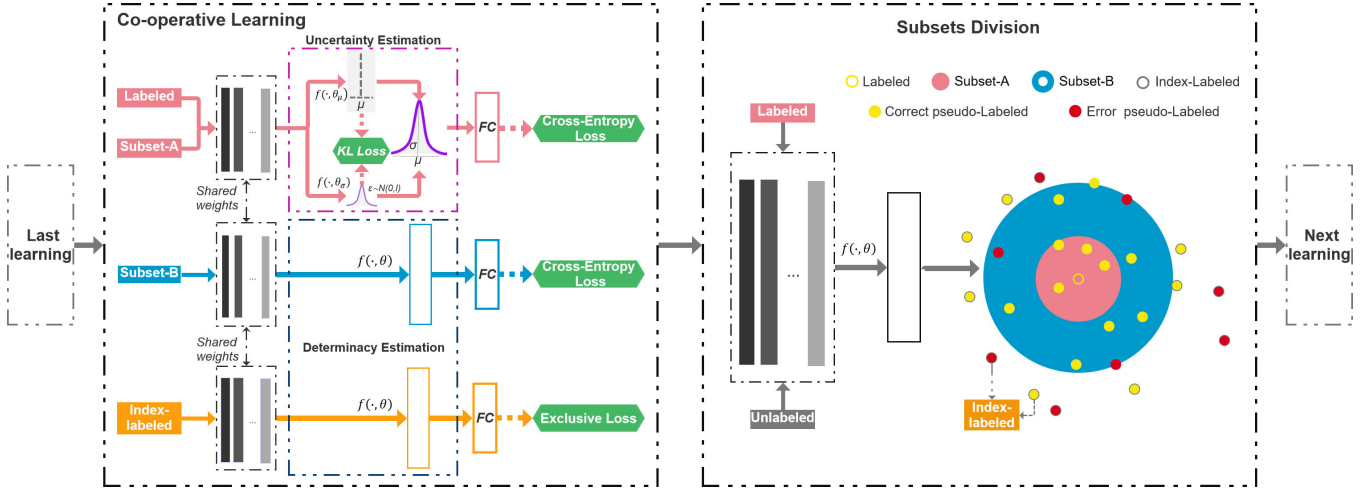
Co-operative Learning

Uncertainty Estimation

Labeled

Subset-A

$f(\cdot,\theta_\mu)$

$\mu$

KL Loss

$\sigma$

$\mu$

$f(\cdot,\theta_\sigma)$

$\varepsilon\sim N(0,I)$

FC

Cross-Entropy Loss

Shared weights

Last learning

Subset-B

$f(\cdot,\theta)$

FC

Cross-Entropy Loss

Shared weights

Determinacy Estimation

Index-labeled

$f(\cdot,\theta)$

FC

Exclusive Loss

Subsets Division

Labeled

Subset-A

Subset-B

Index-Labeled

Correct pseudo-Labeled

Error pseudo-Labeled

Labeled

...

$f(\cdot,\theta)$

Unlabeled

Index-labeled

Next learning